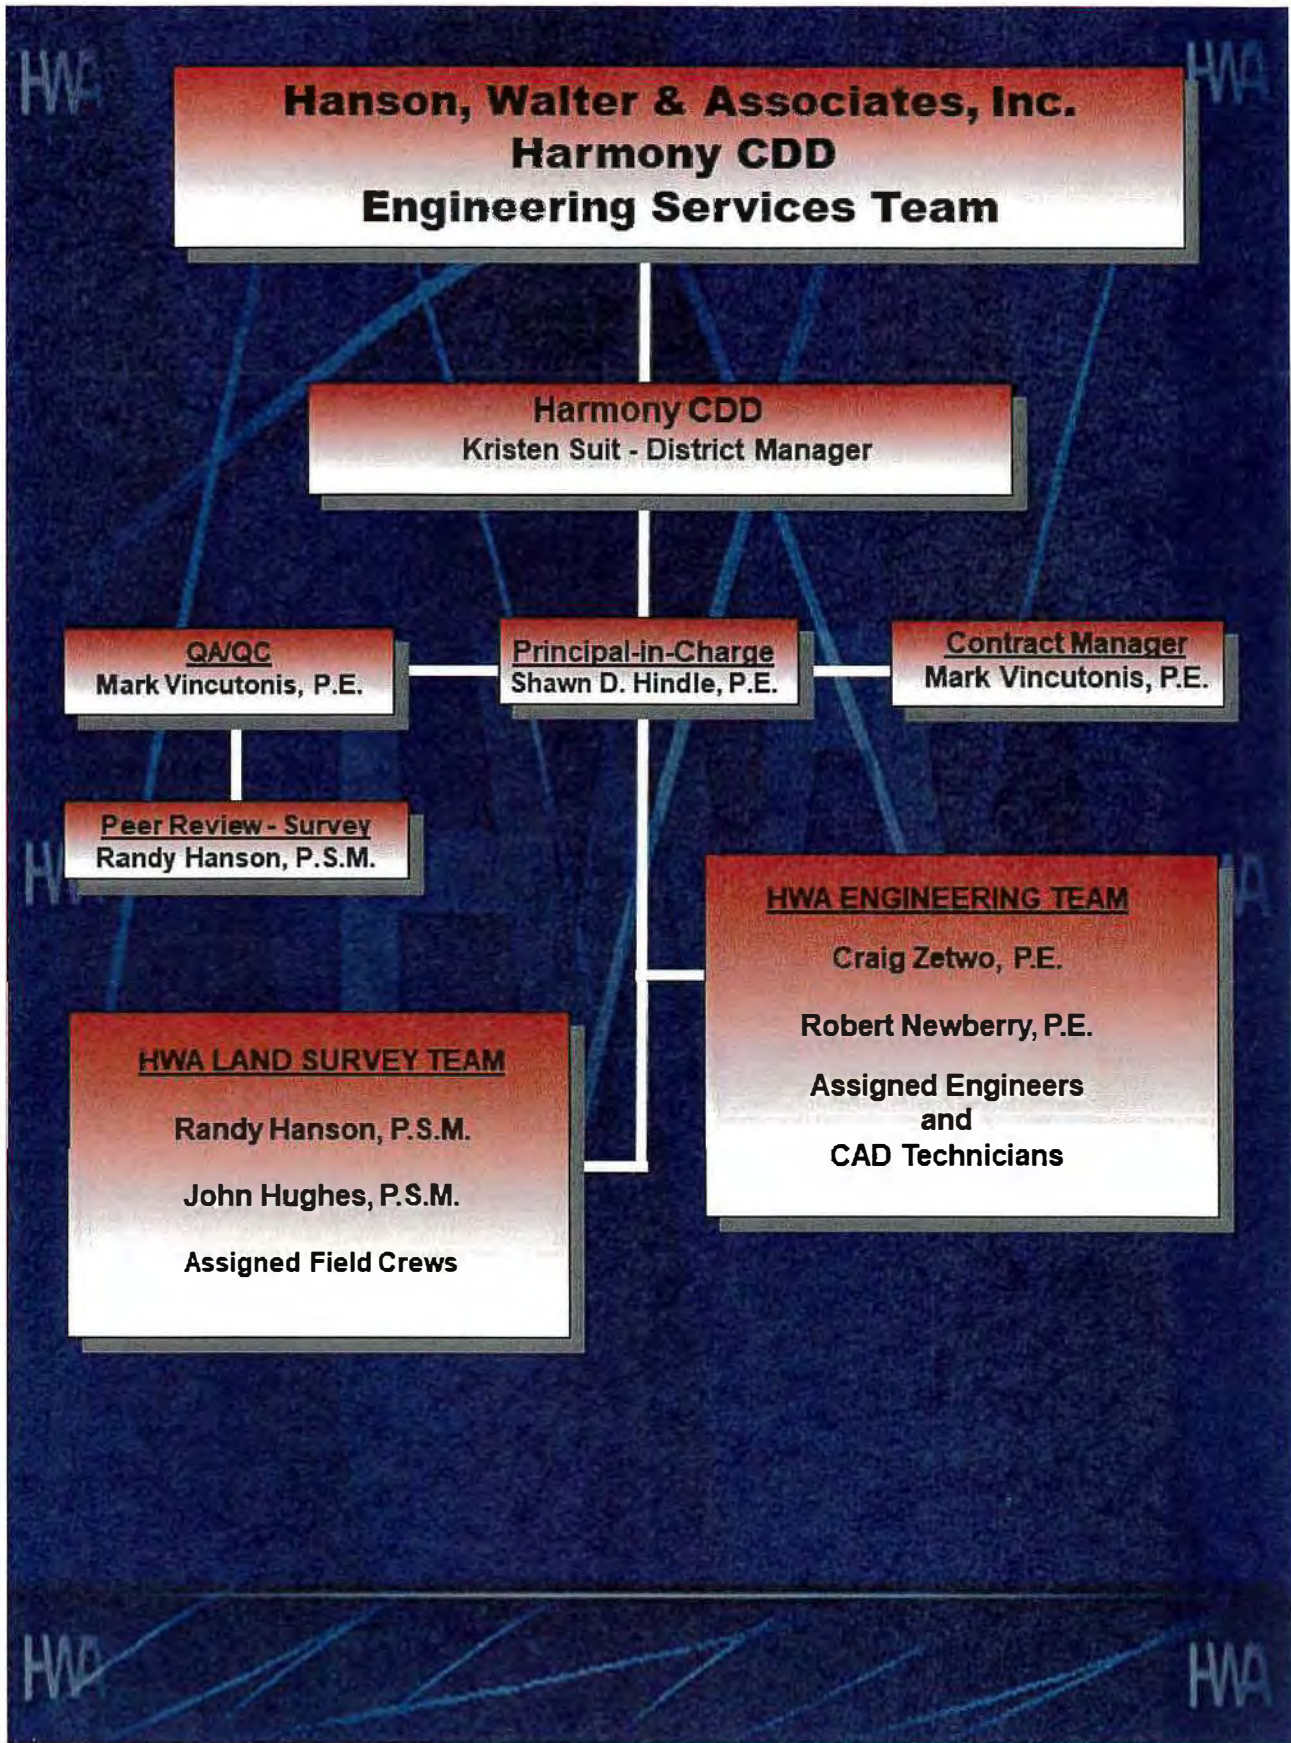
HWA

HWA

Hanson, Walter & Associates, Inc.
Harmony CDD
Engineering Services Team

Harmony CDD
Kristen Suit - District Manager

QA/QC
Mark Vincutonis, P.E.

Principal-in-Charge
Shawn D. Hindle, P.E.

Contract Manager
Mark Vincutonis, P.E.

Peer Review - Survey
Randy Hanson, P.S.M.

HWA ENGINEERING TEAM

Craig Zetwo, P.E.

Robert Newberry, P.E.

Assigned Engineers and CAD Technicians

HWA LAND SURVEY TEAM

Randy Hanson, P.S.M.

John Hughes, P.S.M.

Assigned Field Crews

HWA

HWA